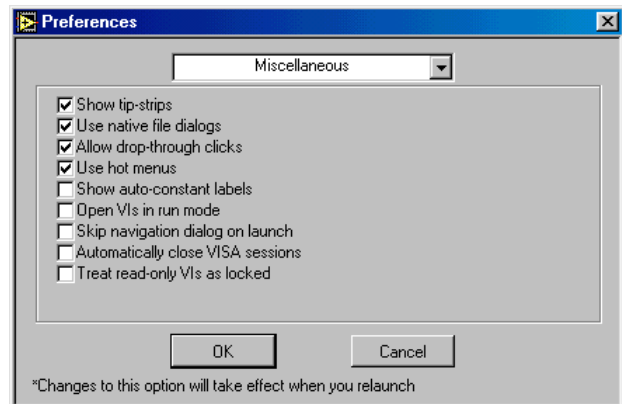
Preferences

Miscellaneous

Show tip-strips
Use native file dialogs
Allow drop-through clicks
Use hot menus
Show auto-constant labels
Open VIs in run mode
Skip navigation dialog on launch
Automatically close VISA sessions
Treat read-only VIs as locked

OK
Cancel

*Changes to this option will take effect when you relaunch